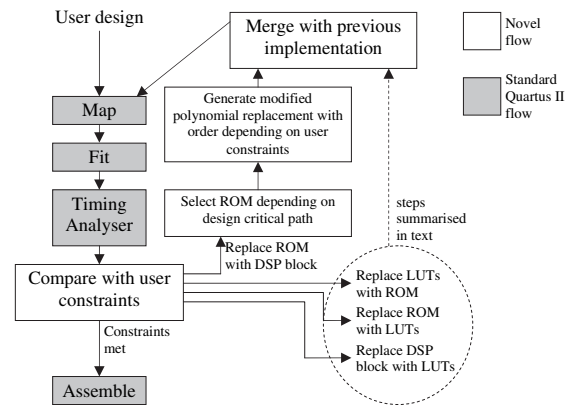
User design

Merge with previous implementation

Novel flow

Standard Quartus II flow

Map

Fit

Timing Analyser

Generate modified polynomial replacement with order depending on user constraints

Select ROM depending on design critical path

steps summarised in text

Replace ROM with DSP block

Compare with user constraints

Replace LUTs with ROM

Replace ROM with LUTs

Replace DSP block with LUTs

Constraints met

Assemble